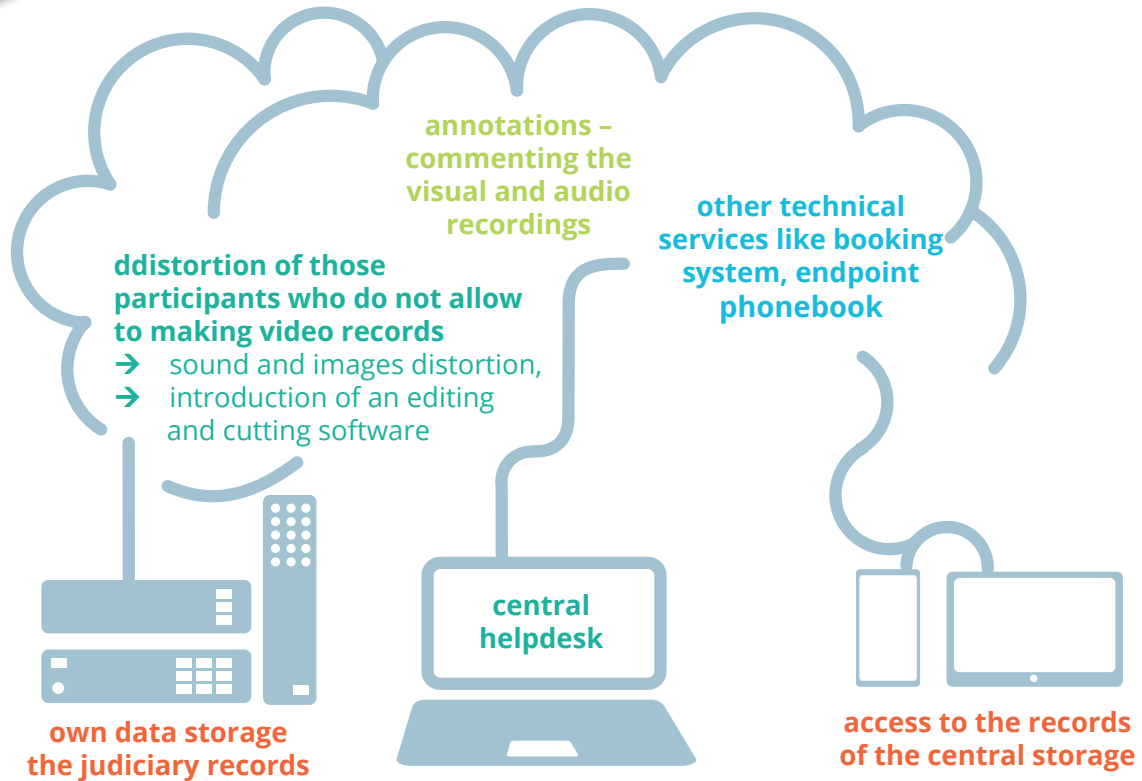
annotations – commenting the visual and audio recordings

other technical services like booking system, endpoint phonebook

ddistortion of those participants who do not allow to making video records
→ sound and images distortion,
→ introduction of an editing and cutting software

central helpdesk

own data storage the judiciary records

access to the records of the central storage